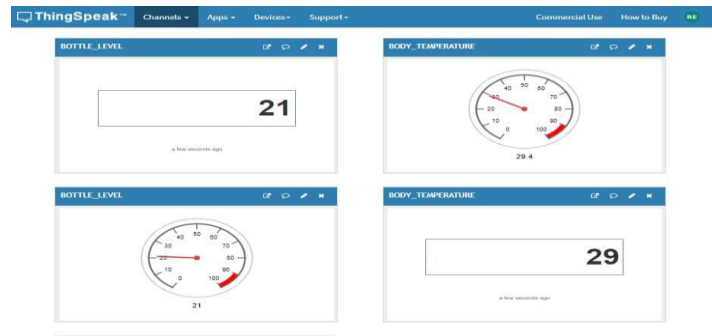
ThingSpeak™ Channels ▾ Apps ▾ Devices ▾ Support ▾ Commercial Use How to Buy RE

BOTTLE_LEVEL

21

a few seconds ago

BODY_TEMPERATURE

0 10 20 30 40 50 60 70 80 90 100

29.4

BOTTLE_LEVEL

0 10 20 30 40 50 60 70 80 90 100

21

BODY_TEMPERATURE

29

a few seconds ago